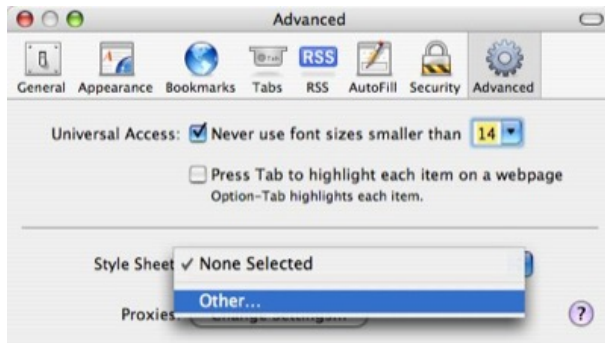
Advanced

General Appearance Bookmarks Tabs RSS AutoFill Security Advanced

RSS

Universal Access: Never use font sizes smaller than 14

Press Tab to highlight each item on a webpage
Option-Tab highlights each item.

Style Sheet ✓ None Selected

Other...

Proxies: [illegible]

?